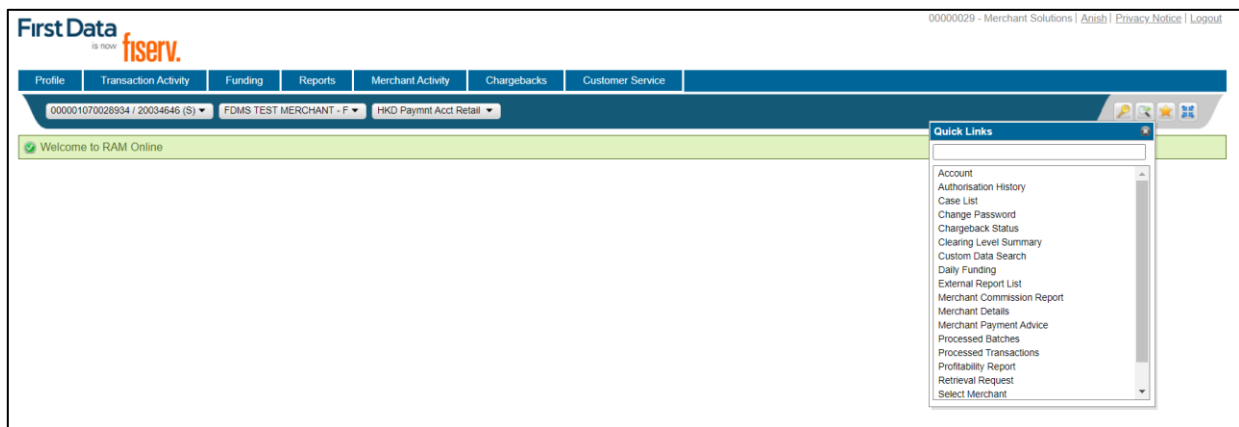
First Data is now fiserv.

00000029 - Merchant Solutions | Anish | Privacy Notice | Logout

Profile | Transaction Activity | Funding | Reports | Merchant Activity | Chargebacks | Customer Service

000001070028934 / 20034646 (S) ▾ | FDMS TEST MERCHANT - F ▾ | HKD Paymnt Acct Retail ▾

Welcome to RAM Online

Quick Links

Account
Authorisation History
Case List
Change Password
Chargeback Status
Clearing Level Summary
Custom Data Search
Daily Funding
External Report List
Merchant Commission Report
Merchant Details
Merchant Payment Advice
Processed Batches
Processed Transactions
Profitability Report
Retrieval Request
Select Merchant